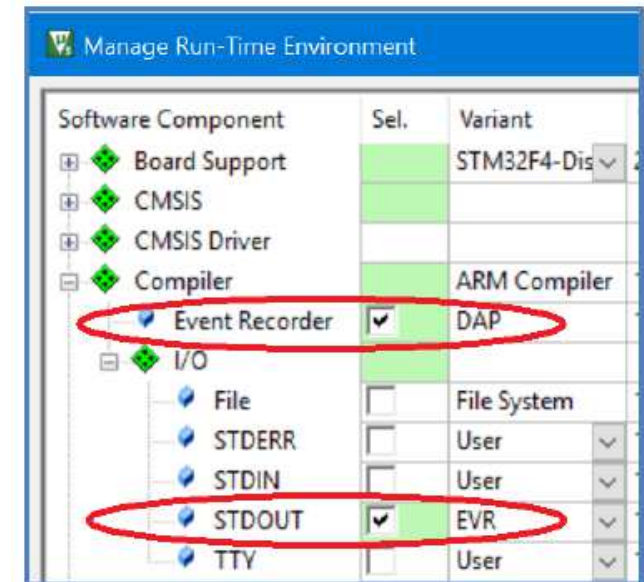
Manage Run-Time Environment

| Software Component | Sel. | Variant |
|---|---|---|
| Board Support | | STM32F4-Dis |
| CMSIS | | |
| CMSIS Driver | | |
| Compiler | | ARM Compiler |
| Event Recorder | ✔ | DAP |
| I/O | | |
| File | | File System |
| STDERR | | User |
| STDIN | | User |
| STDOUT | ✔ | EVR |
| TTY | | User |